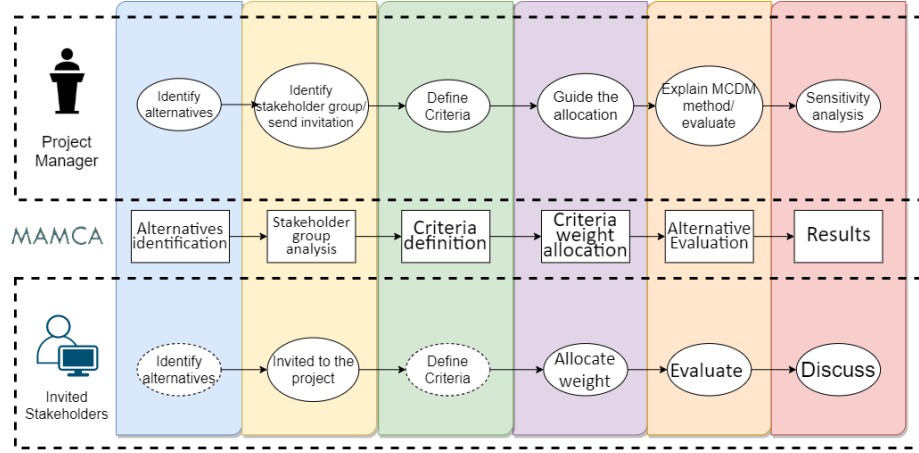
Project Manager

Identify alternatives

Identify stakeholder group/ send invitation

Define Criteria

Guide the allocation

Explain MCDM method/ evaluate

Sensitivity analysis

MAMCA

Alternatives identification

Stakeholder group analysis

Criteria definition

Criteria weight allocation

Alternative Evaluation

Results

Invited Stakeholders

Identify alternatives

Invited to the project

Define Criteria

Allocate weight

Evaluate

Discuss